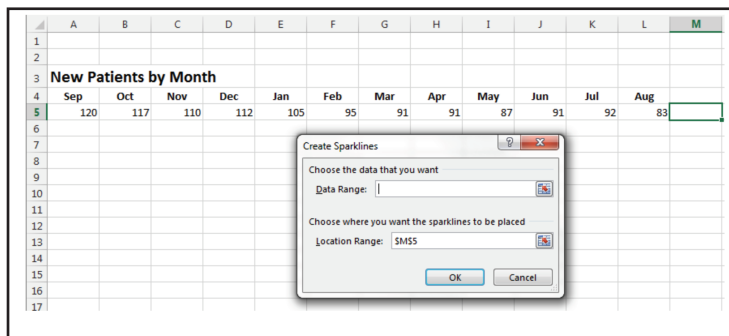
| | A | B | C | D | E | F | G | H | I | J | K | L | M |
|---|---|---|---|---|---|---|---|---|---|---|---|---|---|
| 1 | | | | | | | | | | | | | |
| 2 | | | | | | | | | | | | | |
| 3 | New Patients by Month | | | | | | | | | | | | |
| 4 | Sep | Oct | Nov | Dec | Jan | Feb | Mar | Apr | May | Jun | Jul | Aug | |
| 5 | 120 | 117 | 110 | 112 | 105 | 95 | 91 | 91 | 87 | 91 | 92 | 83 | |
| 6 | | | | | | | | | | | | | |
| 7 | | | | | | | | | | | | | |
| 8 | | | | | | | | | | | | | |
| 9 | | | | | | | | | | | | | |
| 10 | | | | | | | | | | | | | |
| 11 | | | | | | | | | | | | | |
| 12 | | | | | | | | | | | | | |
| 13 | | | | | | | | | | | | | |
| 14 | | | | | | | | | | | | | |
| 15 | | | | | | | | | | | | | |
| 16 | | | | | | | | | | | | | |
| 17 | | | | | | | | | | | | | |

Create Sparklines

?

Choose the data that you want

Data Range:

Choose where you want the sparklines to be placed

Location Range: $M$5

OK

Cancel